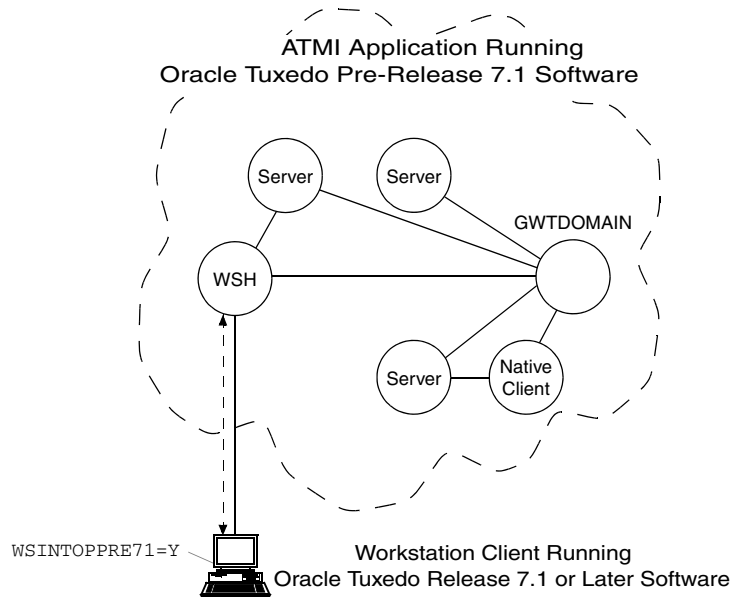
ATMI Application Running
Oracle Tuxedo Pre-Release 7.1 Software

Server

Server

GWTDOMAIN

WSH

Server

Native Client

WSINTOPPRE71=Y

Workstation Client Running
Oracle Tuxedo Release 7.1 or Later Software